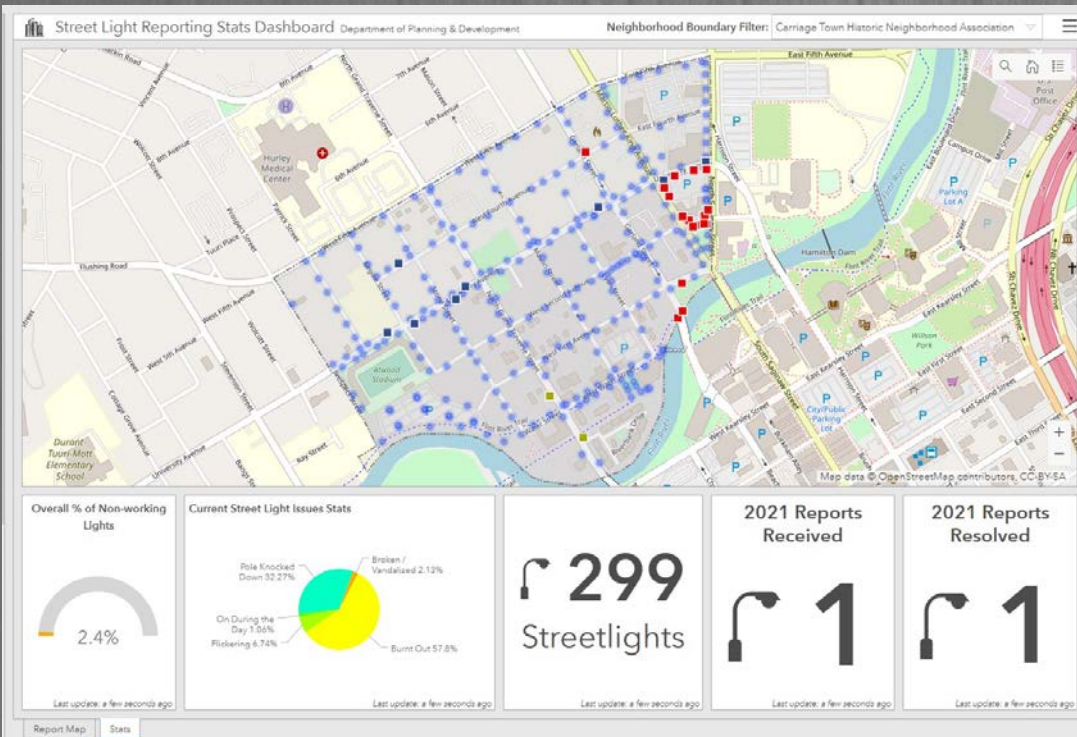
Street Light Reporting Stats Dashboard Department of Planning & Development

Neighborhood Boundary Filter: Carriage Town Historic Neighborhood Association

East Fifth Avenue

8th Avenue

7th Avenue

6th Avenue

Hurley Medical Center

Flushing Road

West Fifth Avenue

Atwood Stadium

Durant Tuuri Mott Elementary School

Hamilton Dam

Parking Lot A

Wilson Park

East Kearsley Street

East Second Street

East Third Street

City/Public Parking Lot

Post Office

University Avenue

Kay Street

Map data © OpenStreetMap contributors, CC-BY-SA

Overall % of Non-working Lights

2.4%

Last update: a few seconds ago

Current Street Light Issues Stats

Pole Knocked Down 32.27%

Broken / Vandalized 2.13%

On During the Day 1.06%

Flickering 6.74%

Burnt Out 57.8%

Last update: a few seconds ago

299

Streetlights

Last update: a few seconds ago

2021 Reports Received

1

Last update: a few seconds ago

2021 Reports Resolved

1

Last update: a few seconds ago

Report Map

Stats